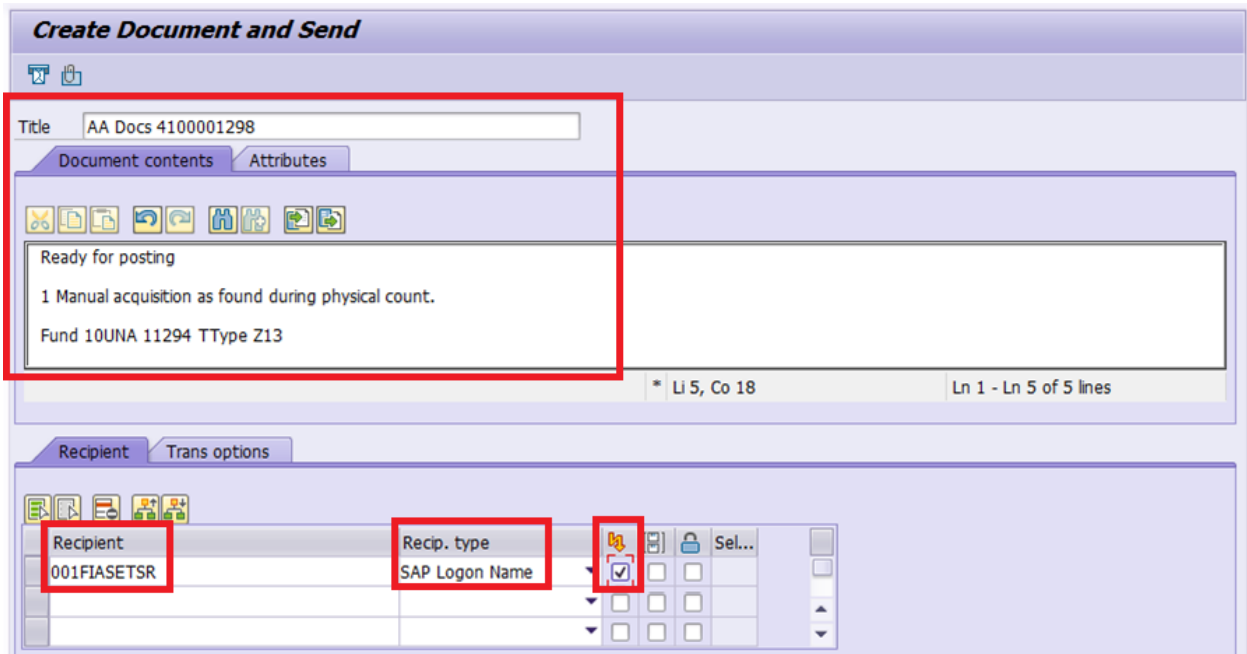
Create Document and Send

Title AA Docs 4100001298

Document contents | Attributes

Ready for posting

1 Manual acquisition as found during physical count.

Fund 10UNA 11294 TType Z13

* Li 5, Co 18 | Ln 1 - Ln 5 of 5 lines

Recipient | Trans options

| Recipient | Recip. type | | | | Sel... |
|---|---|---|---|---|---|
| 001FIASETSR | SAP Logon Name | ☑ | ☐ | ☐ | |
| | | ☐ | ☐ | ☐ | |
| | | ☐ | ☐ | ☐ | |